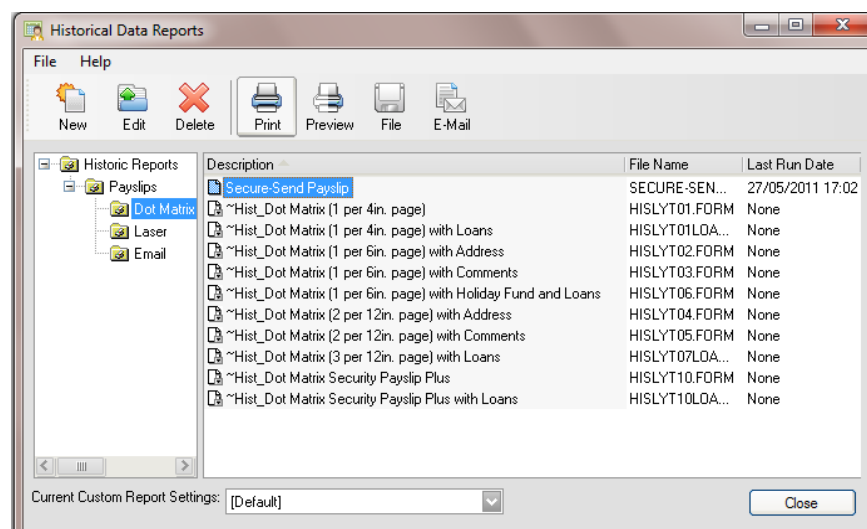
Historical Data Reports

File Help

New Edit Delete Print Preview File E-Mail

Historic Reports
Payslips
Dot Matrix
Laser
Email

| Description | File Name | Last Run Date |
|---|---|---|
| Secure-Send Payslip | SECURE-SEN... | 27/05/2011 17:02 |
| ~Hist_Dot Matrix (1 per 4in. page) | HISLYT01.FORM | None |
| ~Hist_Dot Matrix (1 per 4in. page) with Loans | HISLYT01LOA... | None |
| ~Hist_Dot Matrix (1 per 6in. page) with Address | HISLYT02.FORM | None |
| ~Hist_Dot Matrix (1 per 6in. page) with Comments | HISLYT03.FORM | None |
| ~Hist_Dot Matrix (1 per 6in. page) with Holiday Fund and Loans | HISLYT06.FORM | None |
| ~Hist_Dot Matrix (2 per 12in. page) with Address | HISLYT04.FORM | None |
| ~Hist_Dot Matrix (2 per 12in. page) with Comments | HISLYT05.FORM | None |
| ~Hist_Dot Matrix (3 per 12in. page) with Loans | HISLYT07LOA... | None |
| ~Hist_Dot Matrix Security Payslip Plus | HISLYT10.FORM | None |
| ~Hist_Dot Matrix Security Payslip Plus with Loans | HISLYT10LOA... | None |

Current Custom Report Settings: [Default]

Close